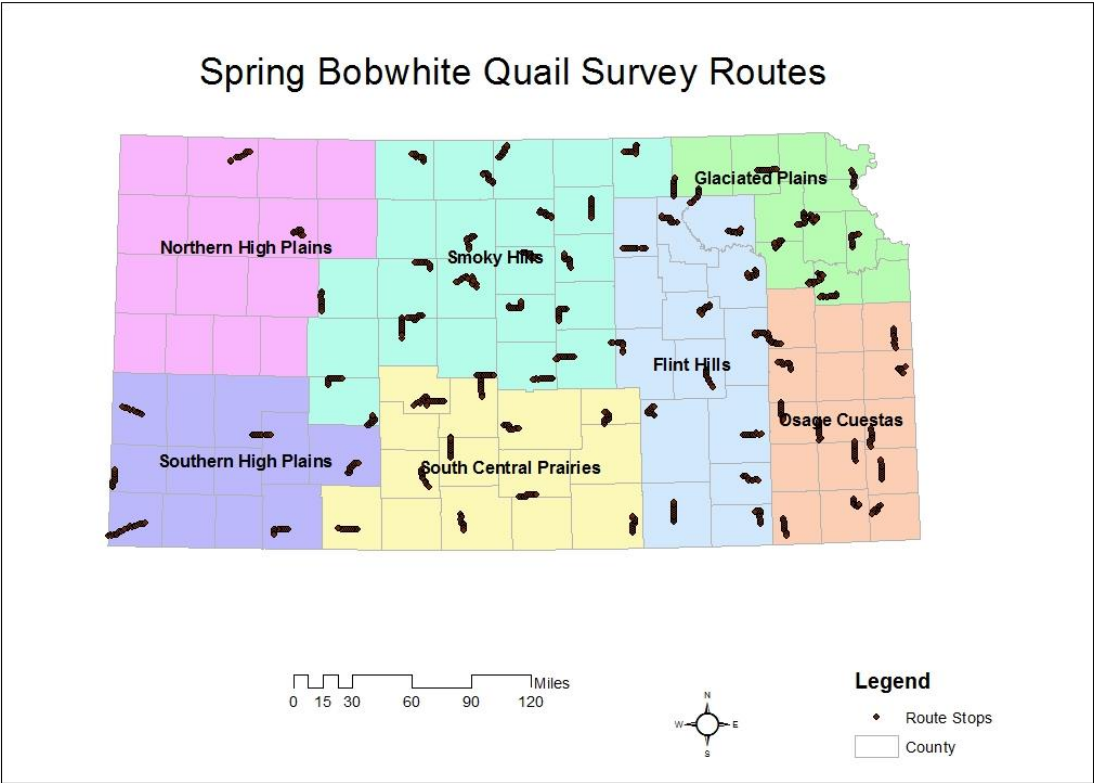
Spring Bobwhite Quail Survey Routes

Glaciated Plains

Northern High Plains

Smoky Hills

Flint Hills

Osage Cuestas

Southern High Plains

South Central Prairies

0 15 30 60 90 120 Miles

N
W E
S

Legend
Route Stops
County